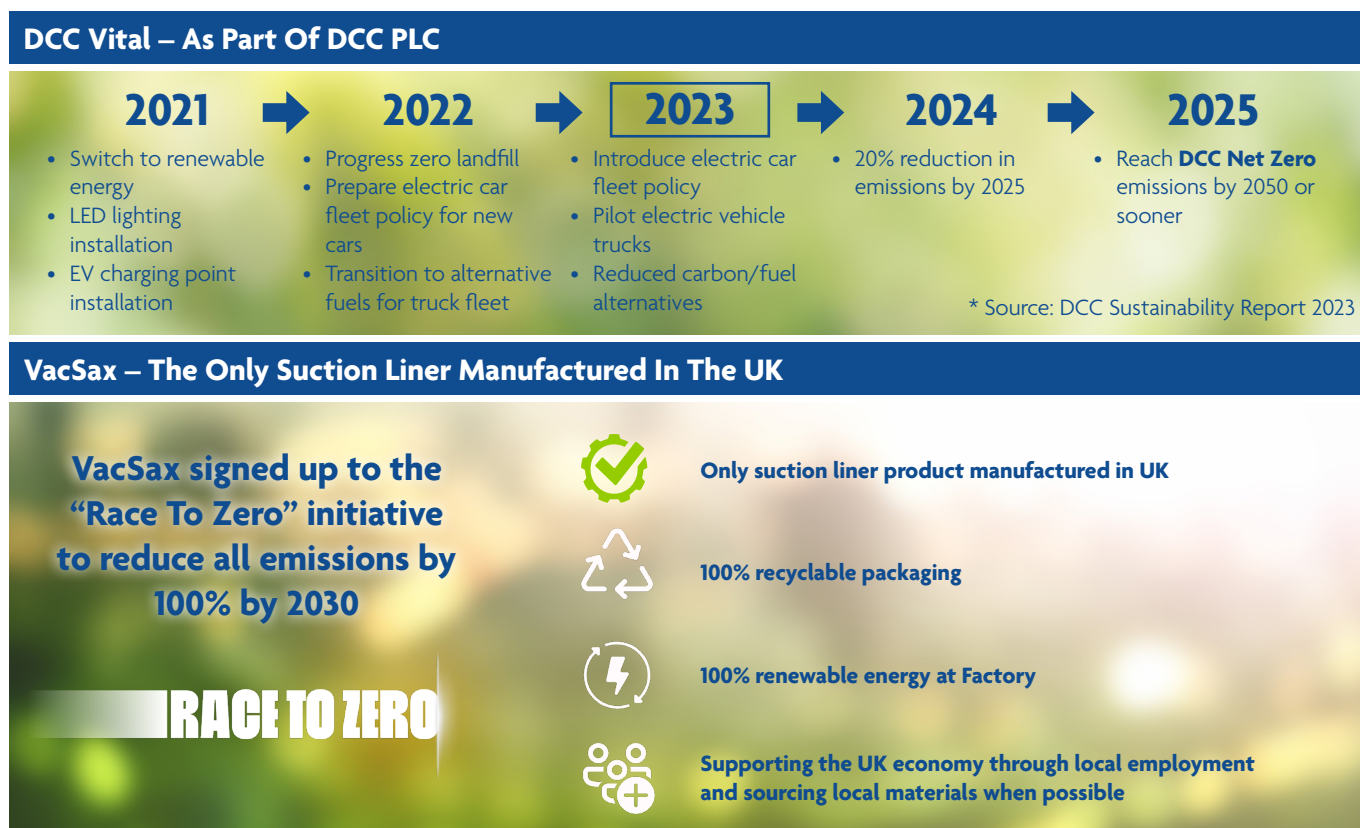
DCC Vital – As Part Of DCC PLC

2021
- Switch to renewable energy
- LED lighting installation
- EV charging point installation

2022
- Progress zero landfill
- Prepare electric car fleet policy for new cars
- Transition to alternative fuels for truck fleet

2023
- Introduce electric car fleet policy
- Pilot electric vehicle trucks
- Reduced carbon/fuel alternatives

2024
- 20% reduction in emissions by 2025

2025
- Reach **DCC Net Zero** emissions by 2050 or sooner

* Source: DCC Sustainability Report 2023

VacSax – The Only Suction Liner Manufactured In The UK

VacSax signed up to the "Race To Zero" initiative to reduce all emissions by 100% by 2030

RACE TO ZERO

Only suction liner product manufactured in UK

100% recyclable packaging

100% renewable energy at Factory

Supporting the UK economy through local employment and sourcing local materials when possible